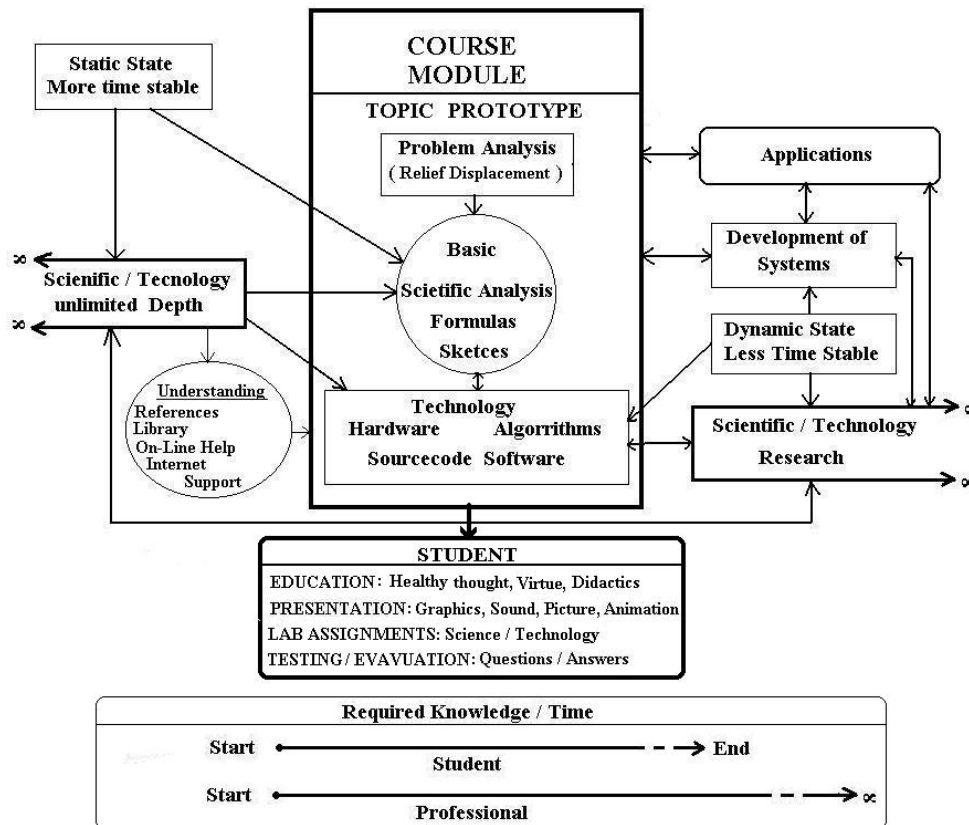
Static State
More time stable

COURSE
MODULE

TOPIC PROTOTYPE

Problem Analysis
( Relief Displacement )

Applications

Development of
Systems

$\infty$
$\infty$

Scienific / Tecnology
unlimited Depth

Basic
Scietific Analysis
Formulas
Sketces

Dynamic State
Less Time Stable

Understanding
References
Library
On-Line Help
Internet
Support

Technology
Hardware Algorrithms
Sourcecode Software

Scientific / Technology
Research

$\infty$
$\infty$

STUDENT
EDUCATION: Healthy thought, Virtue, Didactics
PRESENTATION: Graphics, Sound, Picture, Animation
LAB ASSIGNMENTS: Science / Technology
TESTING / EVAVUATION: Questions / Answers

Required Knowledge / Time
Start End
Student
Start $\infty$
Professional